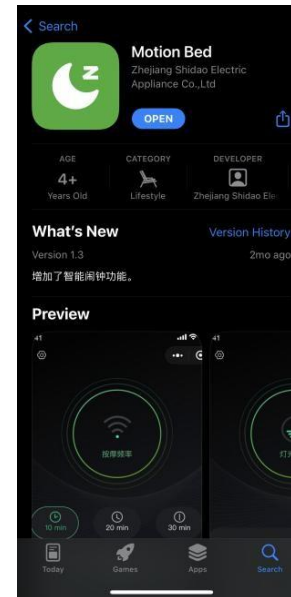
< Search

Motion Bed
Zhejiang Shidao Electric Appliance Co.,Ltd
OPEN

AGE
4+
Years Old

CATEGORY
Lifestyle

DEVELOPER
Zhejiang Shidao Ele

What's New
Version History
Version 1.3
2mo ago
增加了智能闹钟功能。

Preview
41
41
按摩频率
灯
10 min
20 min
30 min

Today
Games
Apps
Search